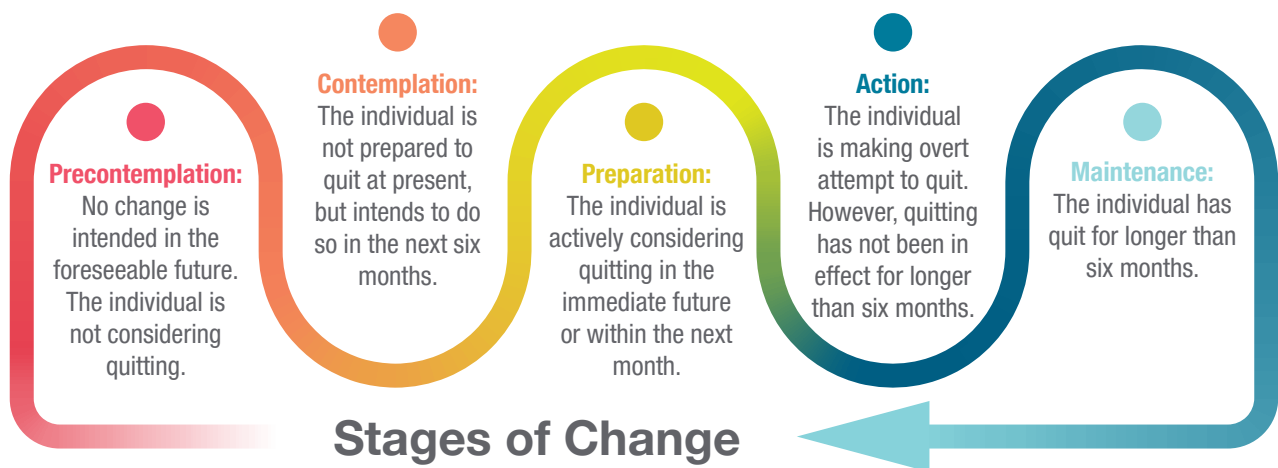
Precontemplation:
No change is intended in the foreseeable future. The individual is not considering quitting.

Contemplation:
The individual is not prepared to quit at present, but intends to do so in the next six months.

Preparation:
The individual is actively considering quitting in the immediate future or within the next month.

Action:
The individual is making overt attempt to quit. However, quitting has not been in effect for longer than six months.

Maintenance:
The individual has quit for longer than six months.

Stages of Change